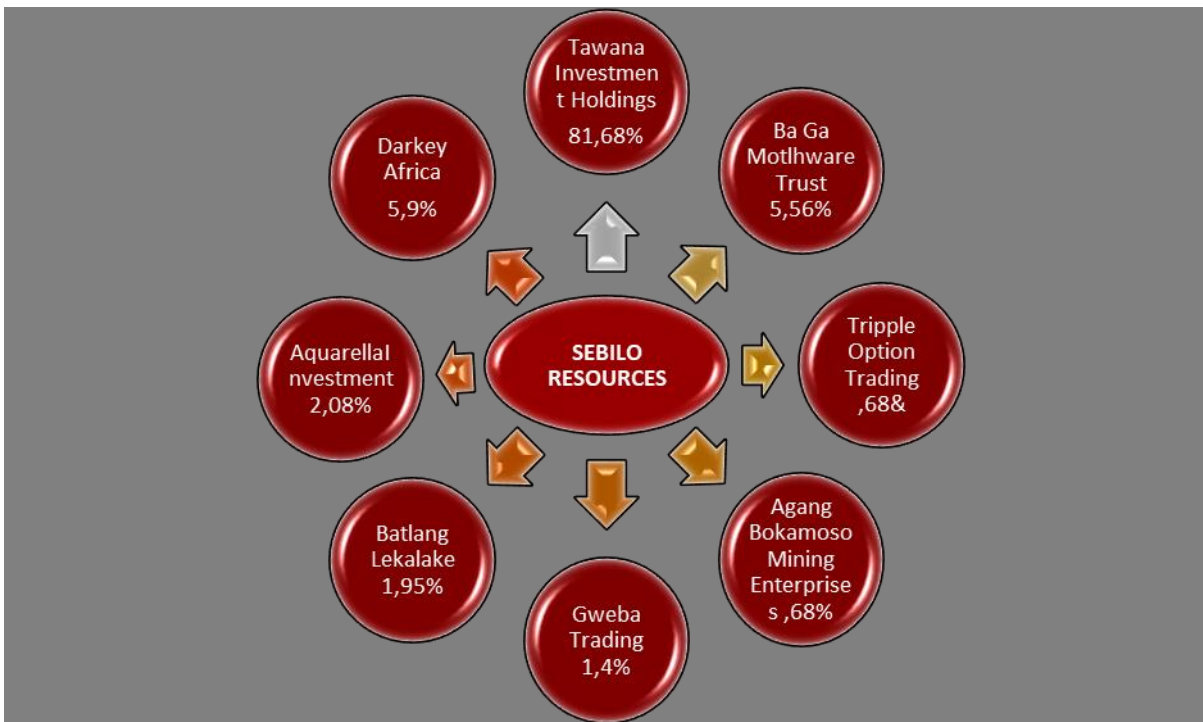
SEBILO RESOURCES

Tawana Investment Holdings 81,68%

Ba Ga Motlhware Trust 5,56%

Tripple Option Trading ,68&

Agang Bokamoso Mining Enterprises ,68%

Gweba Trading 1,4%

Batlang Lekalake 1,95%

AquarellaI nvestment 2,08%

Darkey Africa 5,9%